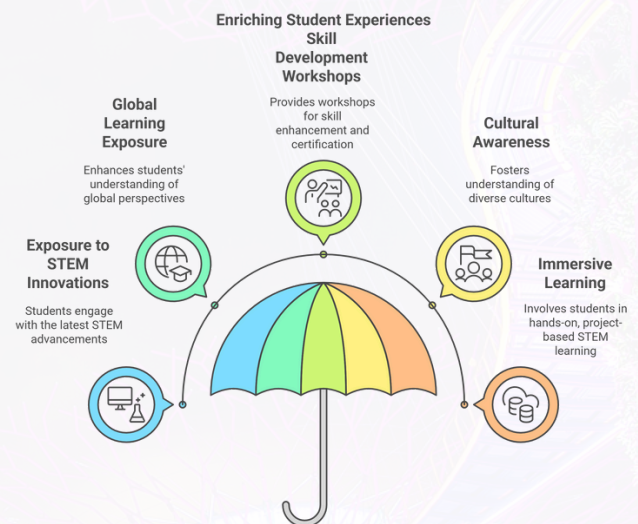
Enriching Student Experiences

Skill Development Workshops

Provides workshops for skill enhancement and certification

Global Learning Exposure

Enhances students' understanding of global perspectives

Cultural Awareness

Fosters understanding of diverse cultures

Exposure to STEM Innovations

Students engage with the latest STEM advancements

Immersive Learning

Involves students in hands-on, project-based STEM learning